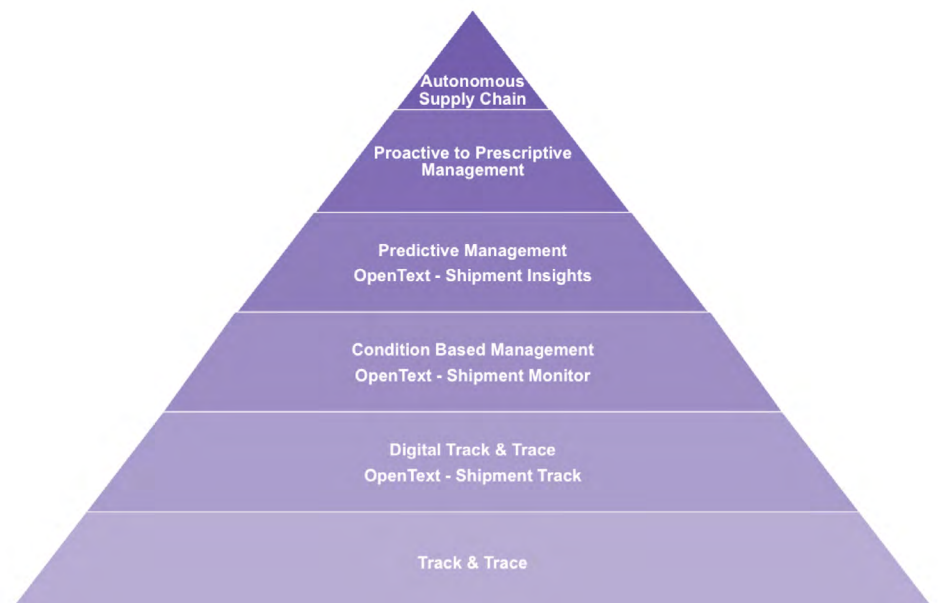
Autonomous Supply Chain

Proactive to Prescriptive Management

Predictive Management
OpenText - Shipment Insights

Condition Based Management
OpenText - Shipment Monitor

Digital Track & Trace
OpenText - Shipment Track

Track & Trace